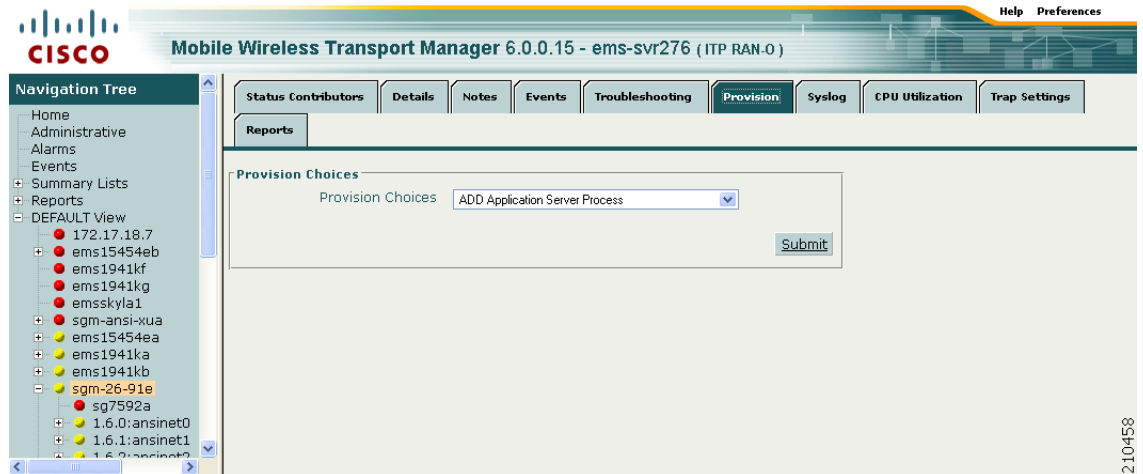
Help Preferences

CISCO

Mobile Wireless Transport Manager 6.0.0.15 - ems-svr276 (ITP RAN-O)

Navigation Tree

Home
Administrative
Alarms
Events
Summary Lists
Reports
DEFAULT View
172.17.18.7
ems15454eb
ems1941kf
ems1941kg
emsskyla1
sgm-ansi-xua
ems15454ea
ems1941ka
ems1941kb
sgm-26-91e
sg7592a
1.6.0:ansinet0
1.6.1:ansinet1
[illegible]

Status Contributors | Details | Notes | Events | Troubleshooting | Provision | Syslog | CPU Utilization | Trap Settings | Reports

Provision Choices

Provision Choices ADD Application Server Process

Submit

210458